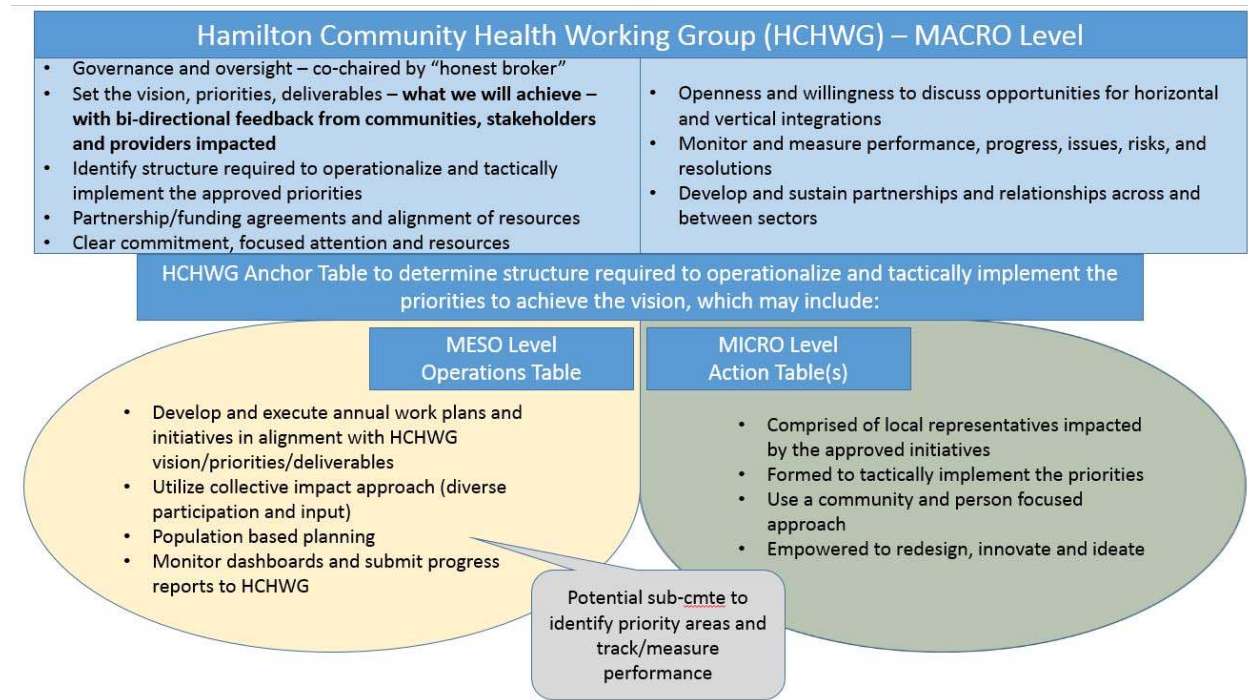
Hamilton Community Health Working Group (HCHWG) – MACRO Level

- Governance and oversight – co-chaired by "honest broker"
- Set the vision, priorities, deliverables – **what we will achieve – with bi-directional feedback from communities, stakeholders and providers impacted**
- Identify structure required to operationalize and tactically implement the approved priorities
- Partnership/funding agreements and alignment of resources
- Clear commitment, focused attention and resources

- Openness and willingness to discuss opportunities for horizontal and vertical integrations
- Monitor and measure performance, progress, issues, risks, and resolutions
- Develop and sustain partnerships and relationships across and between sectors

HCHWG Anchor Table to determine structure required to operationalize and tactically implement the priorities to achieve the vision, which may include:

MESO Level
Operations Table

- Develop and execute annual work plans and initiatives in alignment with HCHWG vision/priorities/deliverables
- Utilize collective impact approach (diverse participation and input)
- Population based planning
- Monitor dashboards and submit progress reports to HCHWG

MICRO Level
Action Table(s)

- Comprised of local representatives impacted by the approved initiatives
- Formed to tactically implement the priorities
- Use a community and person focused approach
- Empowered to redesign, innovate and ideate

Potential sub-cmte to identify priority areas and track/measure performance